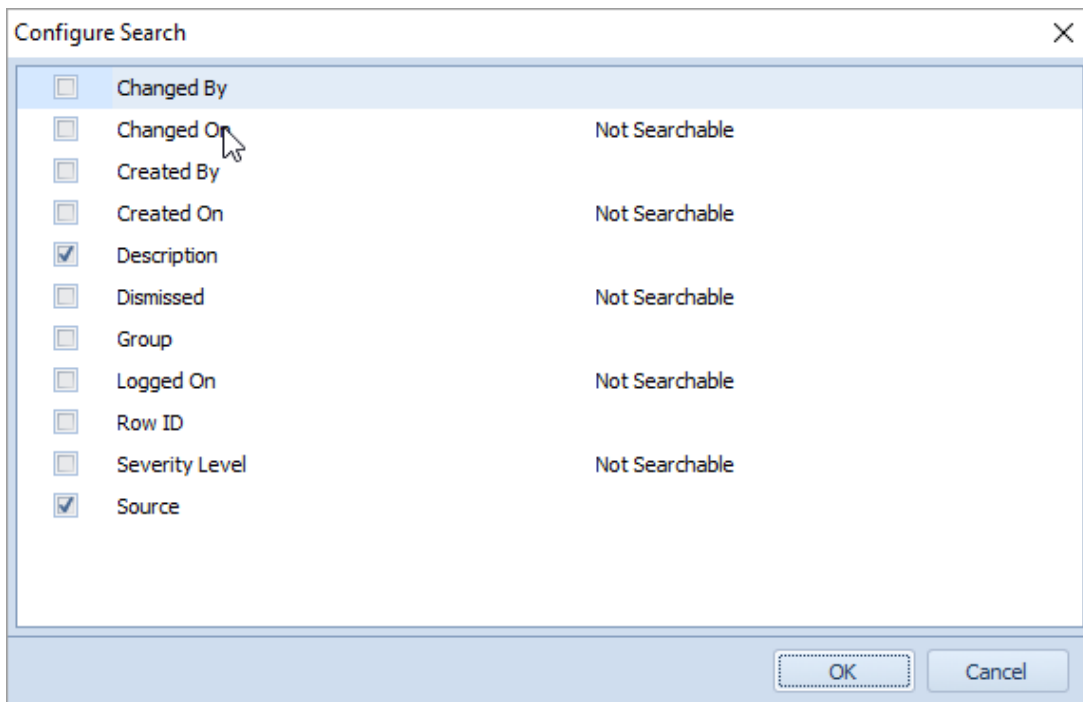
Configure Search

Changed By
Changed On Not Searchable
Created By
Created On Not Searchable
Description
Dismissed Not Searchable
Group
Logged On Not Searchable
Row ID
Severity Level Not Searchable
Source

OK
Cancel